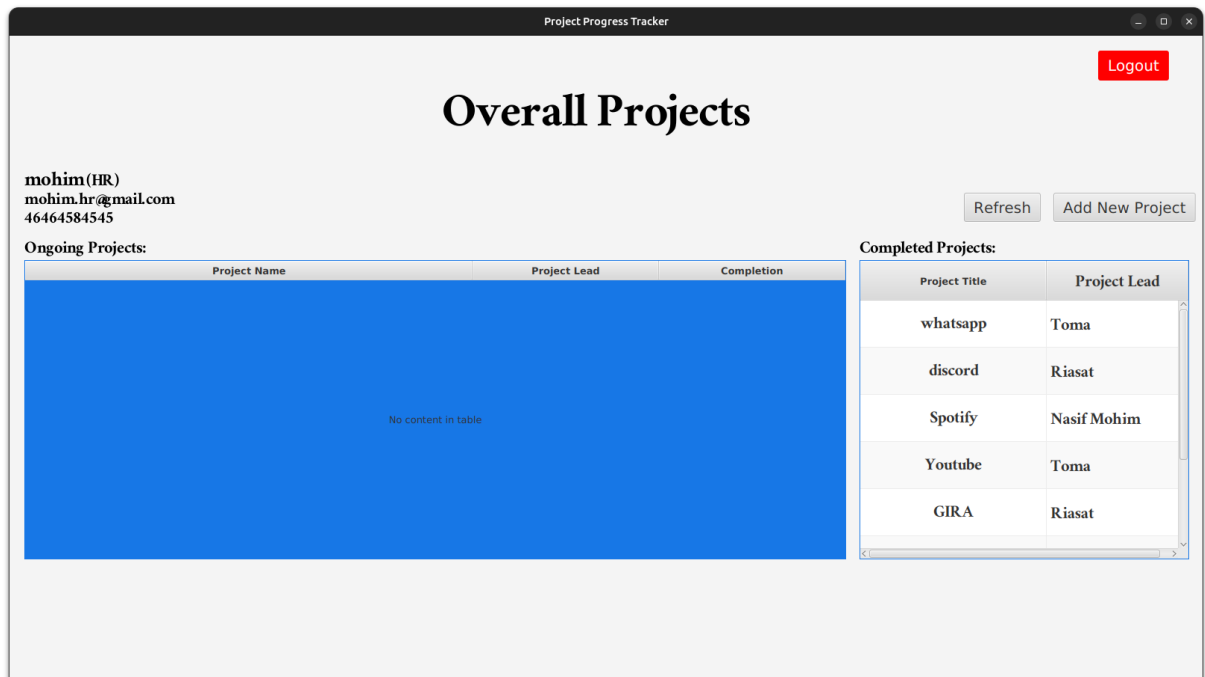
Project Progress Tracker

Logout

Overall Projects

mohim(HR)
mohim.hr@gmail.com
46464584545

Refresh
Add New Project

Ongoing Projects:

| Project Name | Project Lead | Completion |
|---|---|---|

No content in table

Completed Projects:

| Project Title | Project Lead |
|---|---|
| whatsapp | Toma |
| discord | Riasat |
| Spotify | Nasif Mohim |
| Youtube | Toma |
| GIRA | Riasat |